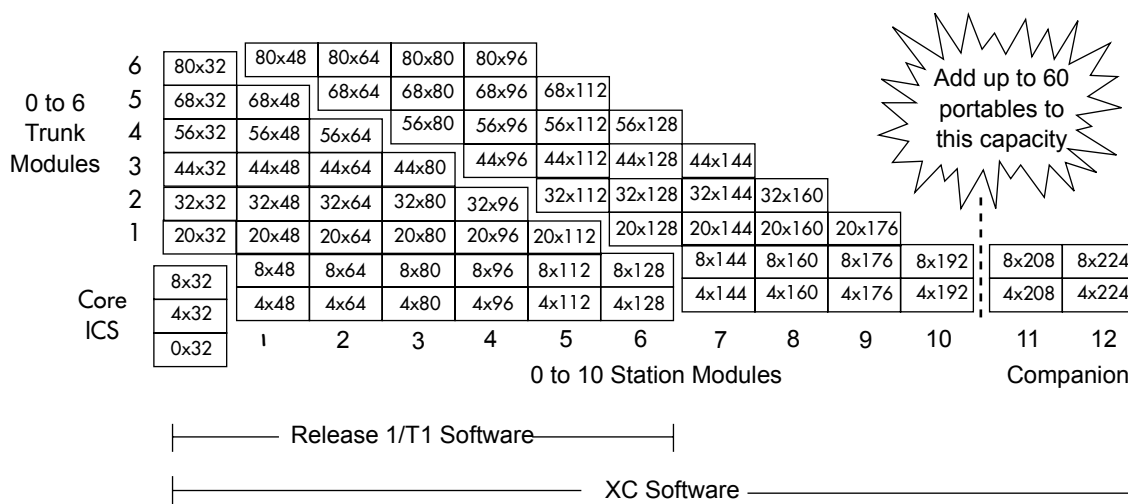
Add up to 60 portables to this capacity

0 to 6 Trunk Modules

| | | | | | | | | | | | | |
|---|---|---|---|---|---|---|---|---|---|---|---|---|
| 6 | 80x32 | 80x48 | 80x64 | 80x80 | 80x96 | | | | | | | |
| 5 | 68x32 | 68x48 | 68x64 | 68x80 | 68x96 | 68x112 | | | | | | |
| 4 | 56x32 | 56x48 | 56x64 | 56x80 | 56x96 | 56x112 | 56x128 | | | | | |
| 3 | 44x32 | 44x48 | 44x64 | 44x80 | 44x96 | 44x112 | 44x128 | 44x144 | | | | |
| 2 | 32x32 | 32x48 | 32x64 | 32x80 | 32x96 | 32x112 | 32x128 | 32x144 | 32x160 | | | |
| 1 | 20x32 | 20x48 | 20x64 | 20x80 | 20x96 | 20x112 | 20x128 | 20x144 | 20x160 | 20x176 | | |
| Core ICS | 8x32 | 8x48 | 8x64 | 8x80 | 8x96 | 8x112 | 8x128 | 8x144 | 8x160 | 8x176 | 8x192 | 8x208 | 8x224 |
| | 4x32 | 4x48 | 4x64 | 4x80 | 4x96 | 4x112 | 4x128 | 4x144 | 4x160 | 4x176 | 4x192 | 4x208 | 4x224 |
| | 0x32 | 1 | 2 | 3 | 4 | 5 | 6 | 7 | 8 | 9 | 10 | 11 | 12 |

0 to 10 Station Modules

Companion

Release 1/T1 Software

XC Software